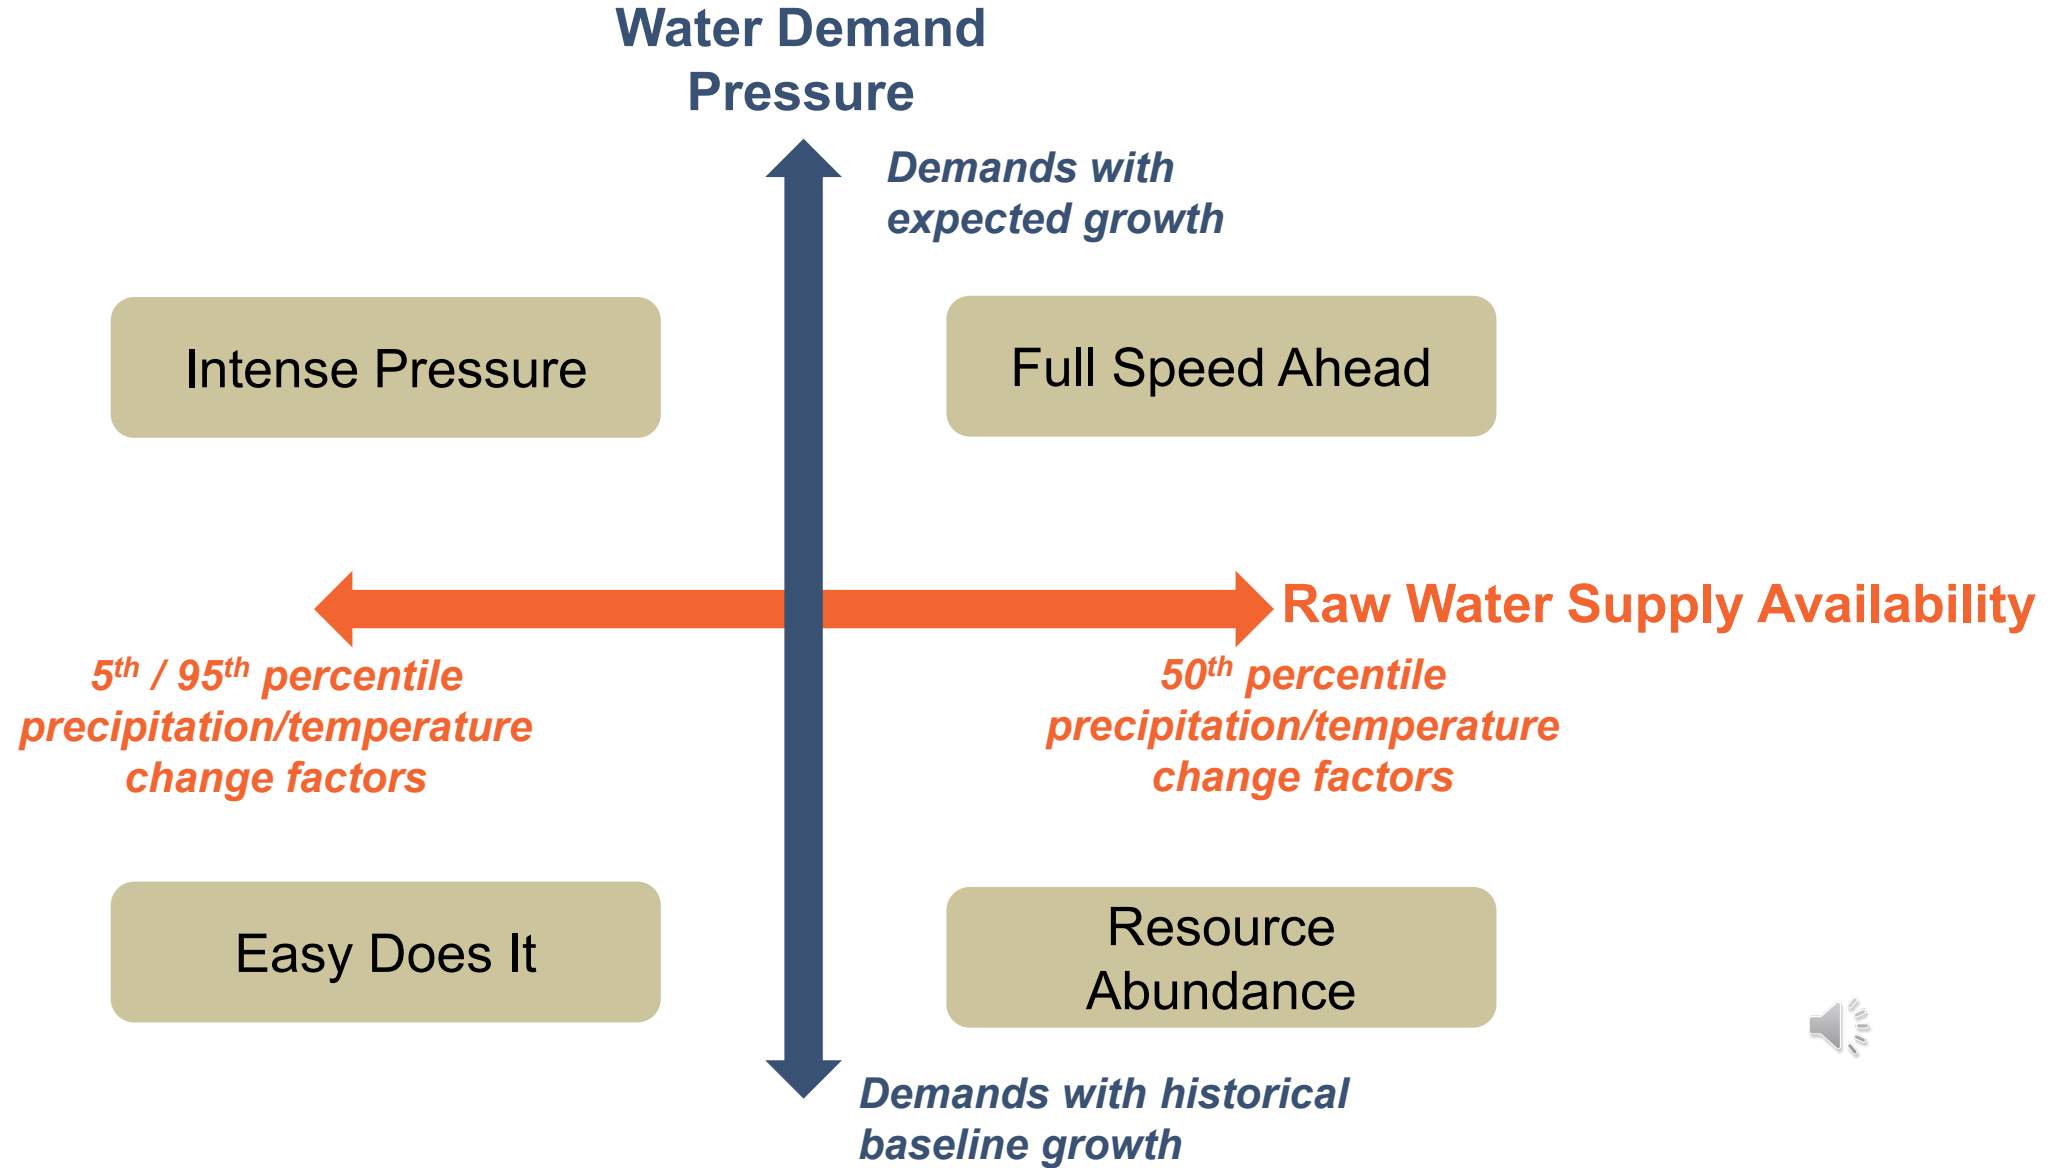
Water Demand Pressure

Demands with expected growth

Intense Pressure

Full Speed Ahead

Raw Water Supply Availability

5$^{th}$ / 95$^{th}$ percentile precipitation/temperature change factors

50$^{th}$ percentile precipitation/temperature change factors

Easy Does It

Resource Abundance

Demands with historical baseline growth